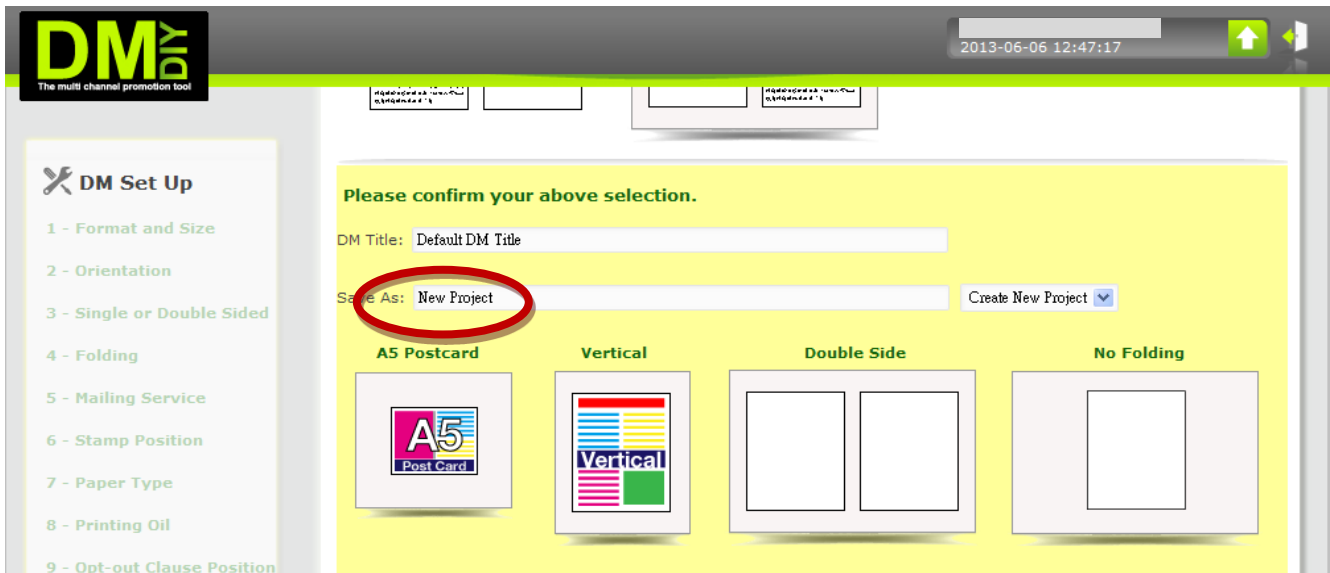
DM DIY
The multi channel promotion tool

2013-06-06 12:47:17

DM Set Up
1 - Format and Size
2 - Orientation
3 - Single or Double Sided
4 - Folding
5 - Mailing Service
6 - Stamp Position
7 - Paper Type
8 - Printing Oil
9 - Opt-out Clause Position

Please confirm your above selection.

DM Title: Default DM Title

Save As: New Project

Create New Project

A5 Postcard

A5
Post Card

Vertical

Vertical

Double Side

No Folding